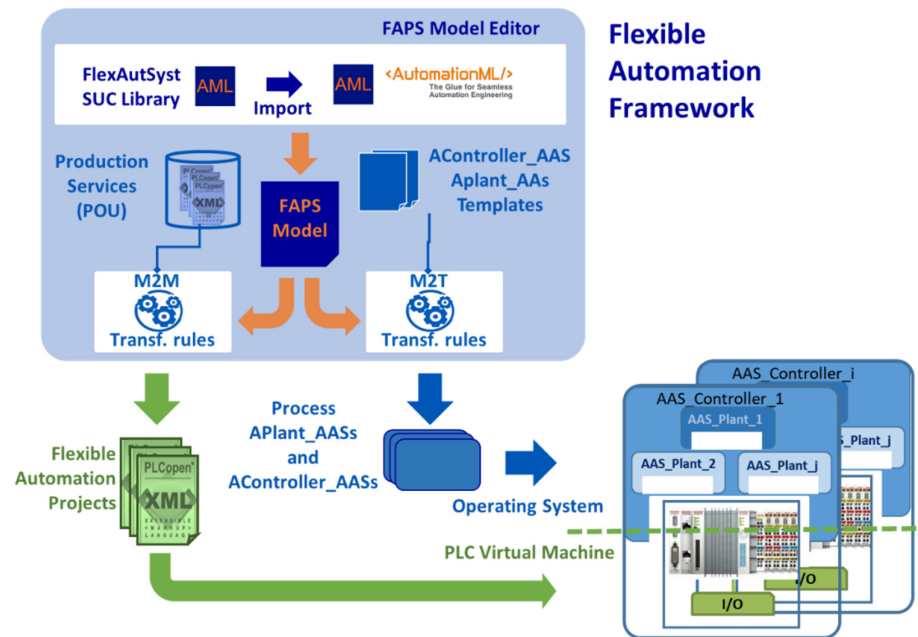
FAPS Model Editor

Flexible Automation Framework

FlexAutSyst SUC Library

AML

Import

AML

<AutomationML/>
The Glue for Seamless Automation Engineering

Production Services (POU)

PLCopen

XML

FAPS Model

AController_AAS
Aplant_AAs
Templates

M2M
Transf. rules

M2T
Transf. rules

Flexible Automation Projects

PLCopen

XML

Process
APlant_AASs
and
AController_AASs

Operating System

PLC Virtual Machine

AAS_Controller_i

AAS_Controller_1

AAS_Plant_1

AAS_Plant_2

AAS_Plant_j

AAS_Plant_j

I/O

I/O